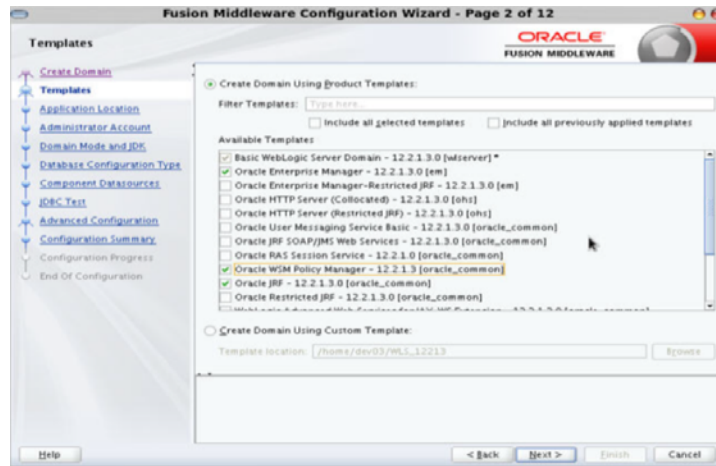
Fusion Middleware Configuration Wizard - Page 2 of 12

Templates

ORACLE
FUSION MIDDLEWARE

Create Domain
Templates
Application Location
Administrator Account
Domain Mode and JDK
Database Configuration Type
Component Datasources
JDBC Test
Advanced Configuration
Configuration Summary
Configuration Progress
End Of Configuration

Create Domain Using Product Templates:

Filter Templates: Type here...

Include all selected templates
Include all previously applied templates

Available Templates

Basic WebLogic Server Domain - 12.2.1.3.0 [wlserver] *
Oracle Enterprise Manager - 12.2.1.3.0 [em]
Oracle Enterprise Manager-Restricted JRF - 12.2.1.3.0 [em]
Oracle HTTP Server (Collocated) - 12.2.1.3.0 [ohs]
Oracle HTTP Server (Restricted JRF) - 12.2.1.3.0 [ohs]
Oracle User Messaging Service Basic - 12.2.1.3.0 [oracle_common]
Oracle JRF SOAP/JMS Web Services - 12.2.1.3.0 [oracle_common]
Oracle RAS Session Service - 12.2.1.0 [oracle_common]
Oracle WSM Policy Manager - 12.2.1.3 [oracle_common]
Oracle JRF - 12.2.1.3.0 [oracle_common]
Oracle Restricted JRF - 12.2.1.3.0 [oracle_common]
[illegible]

Create Domain Using Custom Template:

Template location: /home/dev03/WLS_12213
Browse

Help
< Back
Next >
Finish
Cancel